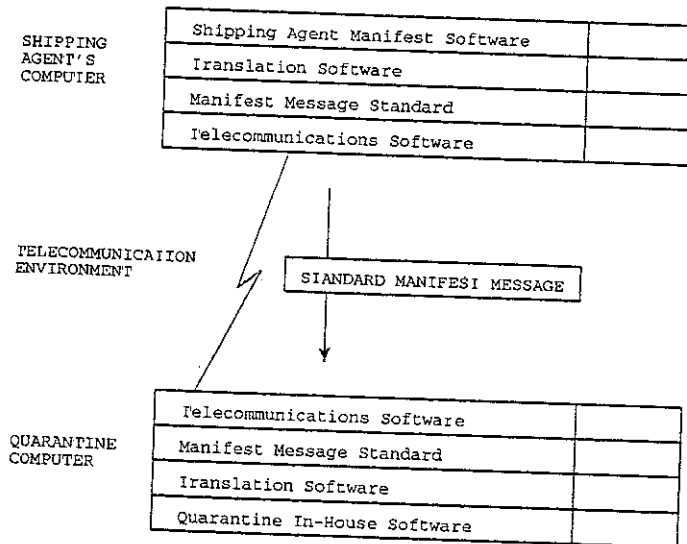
SHIPPING AGENT'S COMPUTER

| Shipping Agent Manifest Software | |
|---|---|
| Translation Software | |
| Manifest Message Standard | |
| Telecommunications Software | |

TELECOMMUNICATION ENVIRONMENT

STANDARD MANIFEST MESSAGE

QUARANTINE COMPUTER

| Telecommunications Software | |
|---|---|
| Manifest Message Standard | |
| Translation Software | |
| Quarantine In-House Software | |